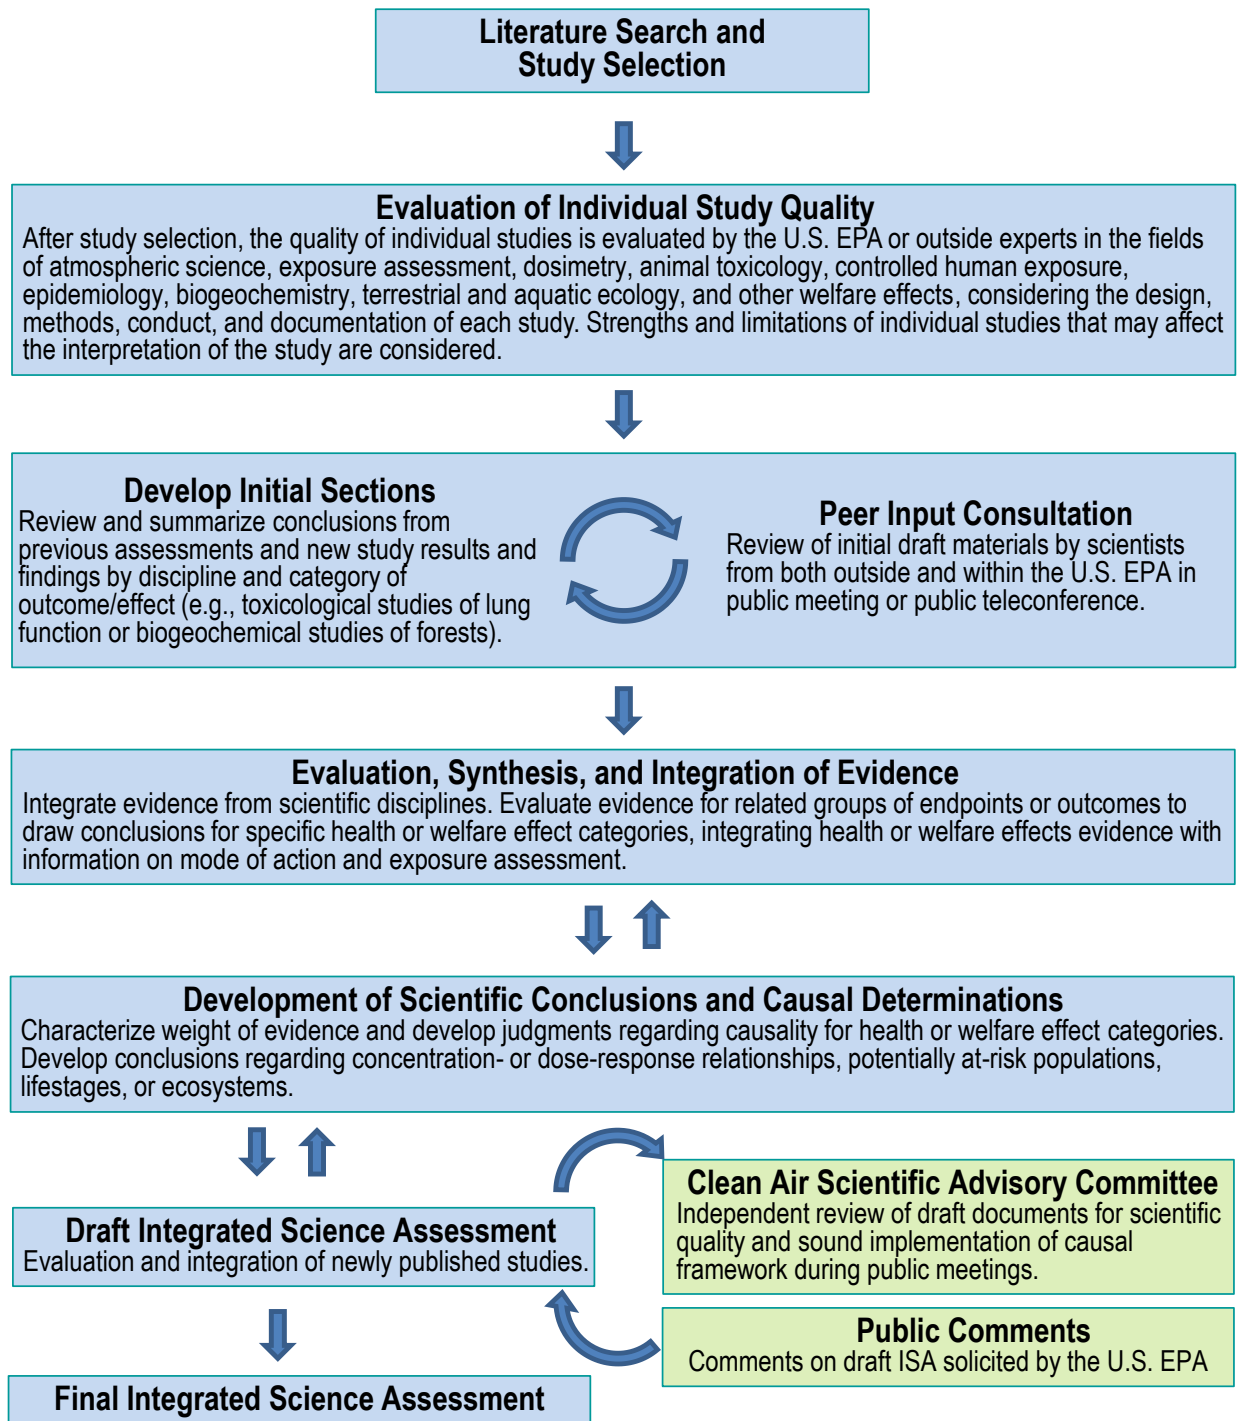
Literature Search and Study Selection

Evaluation of Individual Study Quality
After study selection, the quality of individual studies is evaluated by the U.S. EPA or outside experts in the fields of atmospheric science, exposure assessment, dosimetry, animal toxicology, controlled human exposure, epidemiology, biogeochemistry, terrestrial and aquatic ecology, and other welfare effects, considering the design, methods, conduct, and documentation of each study. Strengths and limitations of individual studies that may affect the interpretation of the study are considered.

Develop Initial Sections
Review and summarize conclusions from previous assessments and new study results and findings by discipline and category of outcome/effect (e.g., toxicological studies of lung function or biogeochemical studies of forests).

Peer Input Consultation
Review of initial draft materials by scientists from both outside and within the U.S. EPA in public meeting or public teleconference.

Evaluation, Synthesis, and Integration of Evidence
Integrate evidence from scientific disciplines. Evaluate evidence for related groups of endpoints or outcomes to draw conclusions for specific health or welfare effect categories, integrating health or welfare effects evidence with information on mode of action and exposure assessment.

Development of Scientific Conclusions and Causal Determinations
Characterize weight of evidence and develop judgments regarding causality for health or welfare effect categories. Develop conclusions regarding concentration- or dose-response relationships, potentially at-risk populations, lifestages, or ecosystems.

Clean Air Scientific Advisory Committee
Independent review of draft documents for scientific quality and sound implementation of causal framework during public meetings.

Draft Integrated Science Assessment
Evaluation and integration of newly published studies.

Public Comments
Comments on draft ISA solicited by the U.S. EPA

Final Integrated Science Assessment